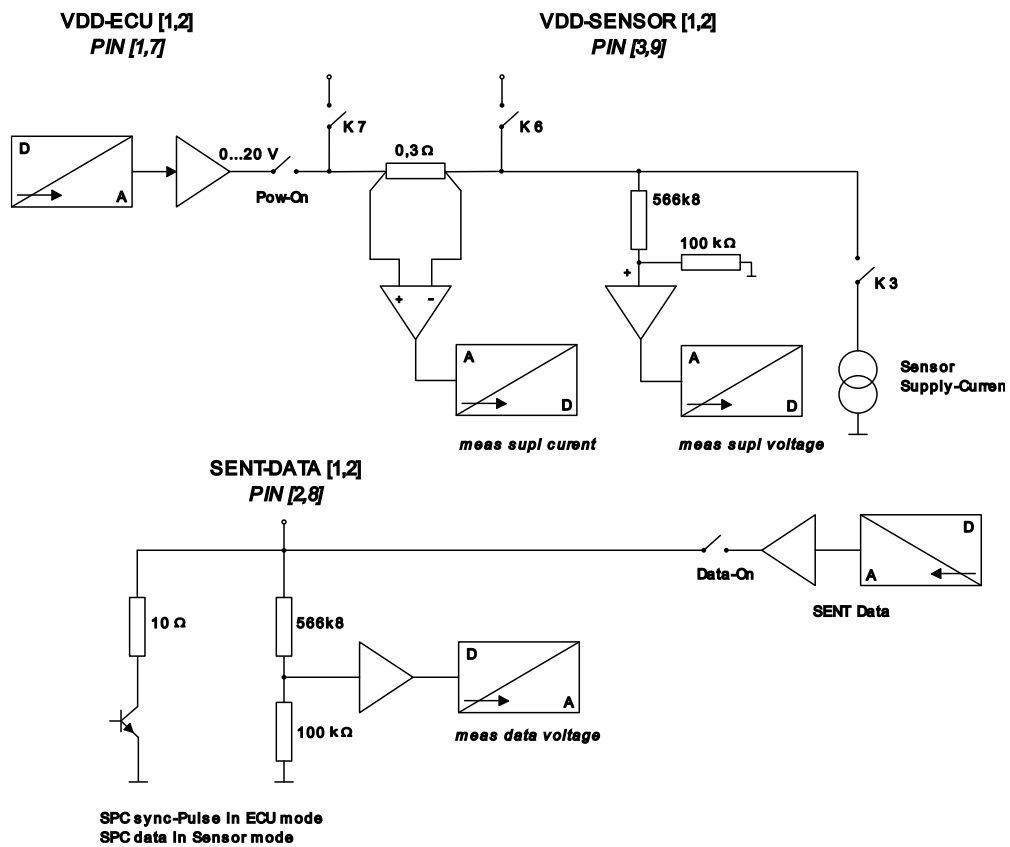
VDD-ECU [1,2]
PIN [1,7]

VDD-SENSOR [1,2]
PIN [3,9]

K 7

K 6

D

A

0...20 V

Pow-On

0,3 Ω

566k8

100 kΩ

+

+

-

K 3

A

D

A

D

Sensor
Supply-Curren

meas supl curent

meas supl voltage

SENT-DATA [1,2]
PIN [2,8]

D

A

Data-On

SENT Data

10 Ω

566k8

D

A

100 kΩ

meas data voltage

SPC sync-Pulse in ECU mode
SPC data in Sensor mode